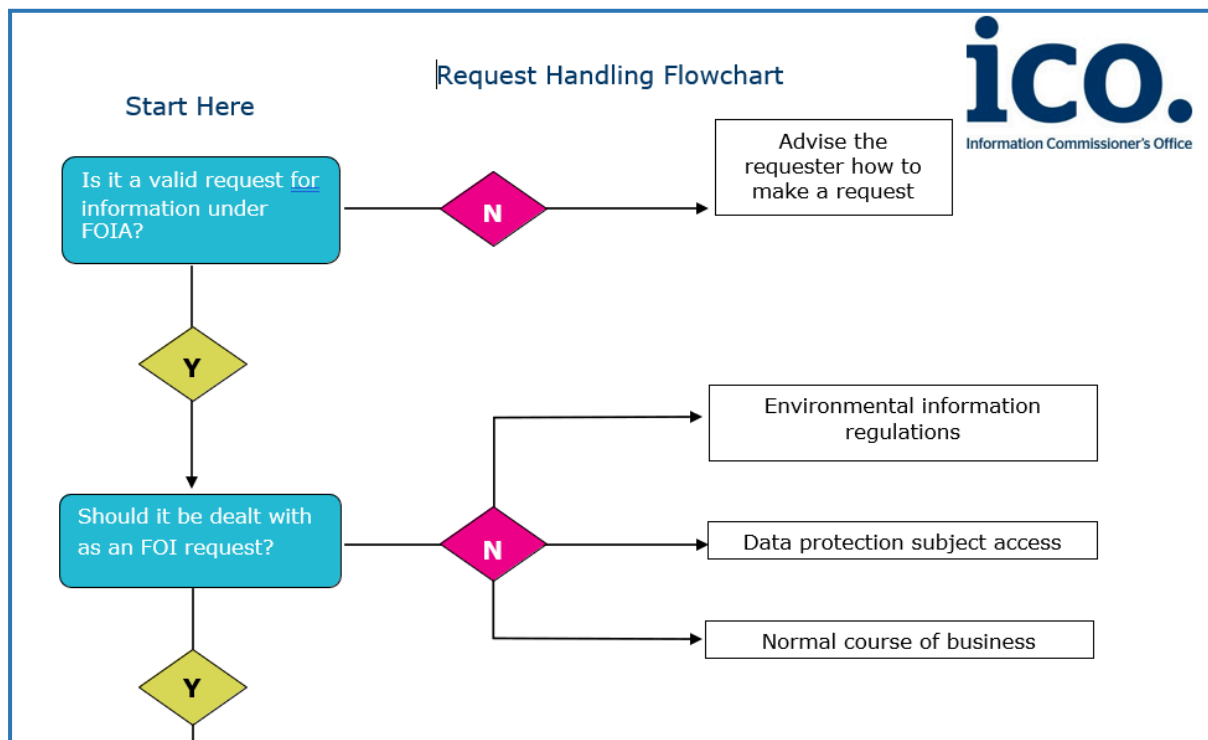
Request Handling Flowchart

ico.

Information Commissioner's Office

Start Here

Is it a valid request for information under FOIA?

N

Advise the requester how to make a request

Y

Should it be dealt with as an FOI request?

N

Environmental information regulations

Data protection subject access

Normal course of business

Y